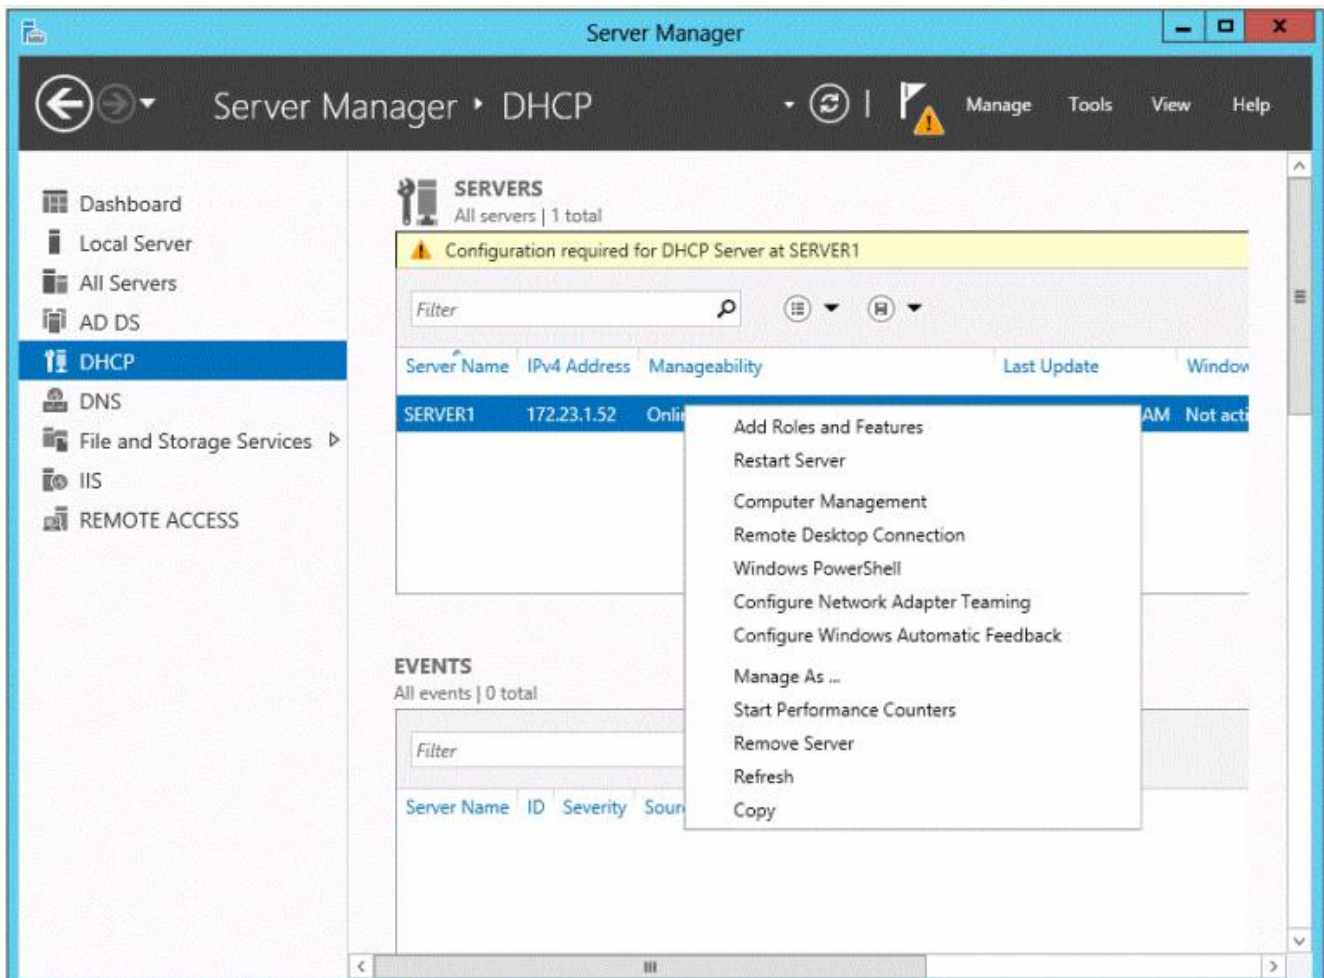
Server Manager

Server Manager ‣ DHCP

Manage Tools View Help

Dashboard
Local Server
All Servers
AD DS
DHCP
DNS
File and Storage Services
IIS
REMOTE ACCESS

SERVERS
All servers | 1 total

Configuration required for DHCP Server at SERVER1

Filter

| Server Name | IPv4 Address | Manageability | Last Update | Window |
|---|---|---|---|---|
| SERVER1 | 172.23.1.52 | Onli | AM | Not acti |

Add Roles and Features
Restart Server
Computer Management
Remote Desktop Connection
Windows PowerShell
Configure Network Adapter Teaming
Configure Windows Automatic Feedback
Manage As ...
Start Performance Counters
Remove Server
Refresh
Copy

EVENTS
All events | 0 total

Filter

| Server Name | ID | Severity | Sour |
|---|---|---|---|